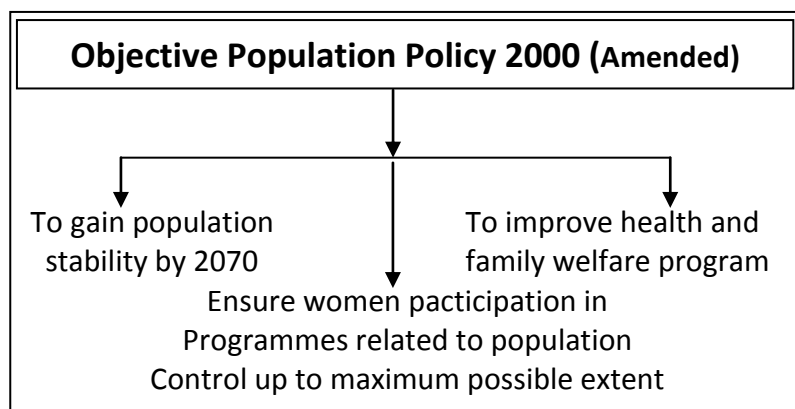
Objective Population Policy 2000 (Amended)

To gain population stability by 2070

To improve health and family welfare program

Ensure women pacticipation in Programmes related to population Control up to maximum possible extent